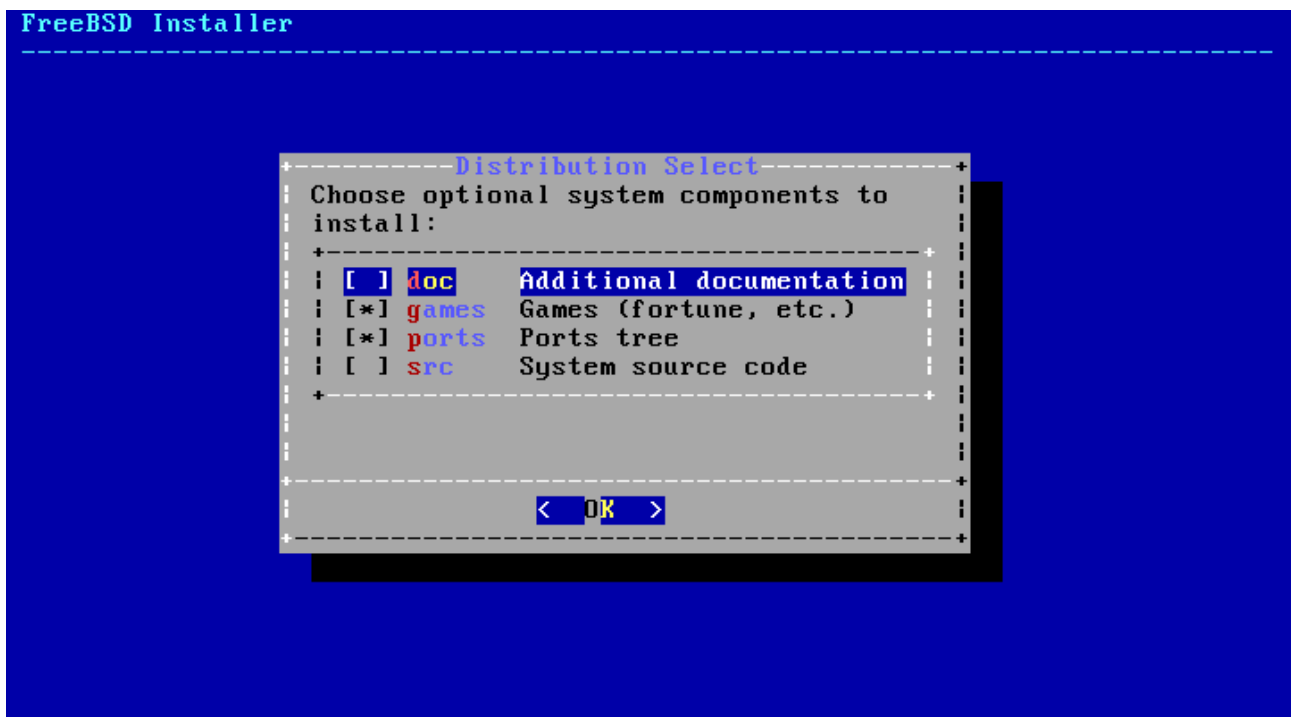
FreeBSD Installer

Distribution Select

Choose optional system components to install:

[ ] doc Additional documentation
[*] games Games (fortune, etc.)
[*] ports Ports tree
[ ] src System source code

< OK >